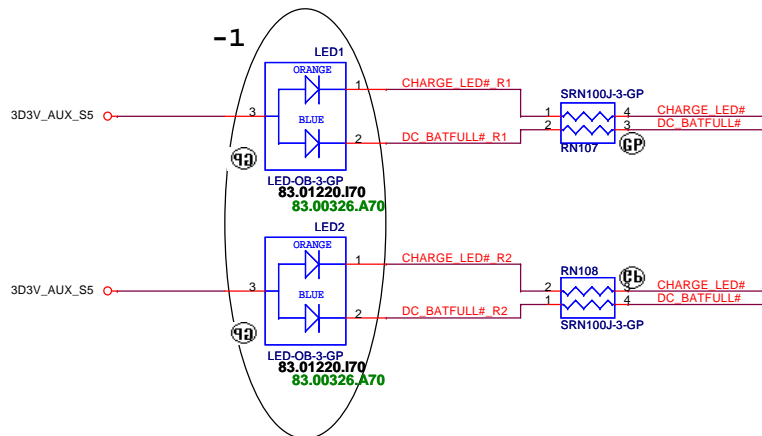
-1

LED1
ORANGE
BLUE
3D3V_AUX_S5
3
1
2
CHARGE_LED#_R1
DC_BATFULL#_R1
SRN100J-3-GP
1
2
4
3
RN107
GP
CHARGE_LED#
DC_BATFULL#
GP
LED-OB-3-GP
83.01220.I70
83.00326.A70

LED2
ORANGE
BLUE
3D3V_AUX_S5
3
1
2
CHARGE_LED#_R2
DC_BATFULL#_R2
RN108
GP
2
1
3
4
CHARGE_LED#
DC_BATFULL#
SRN100J-3-GP
GP
LED-OB-3-GP
83.01220.I70
83.00326.A70